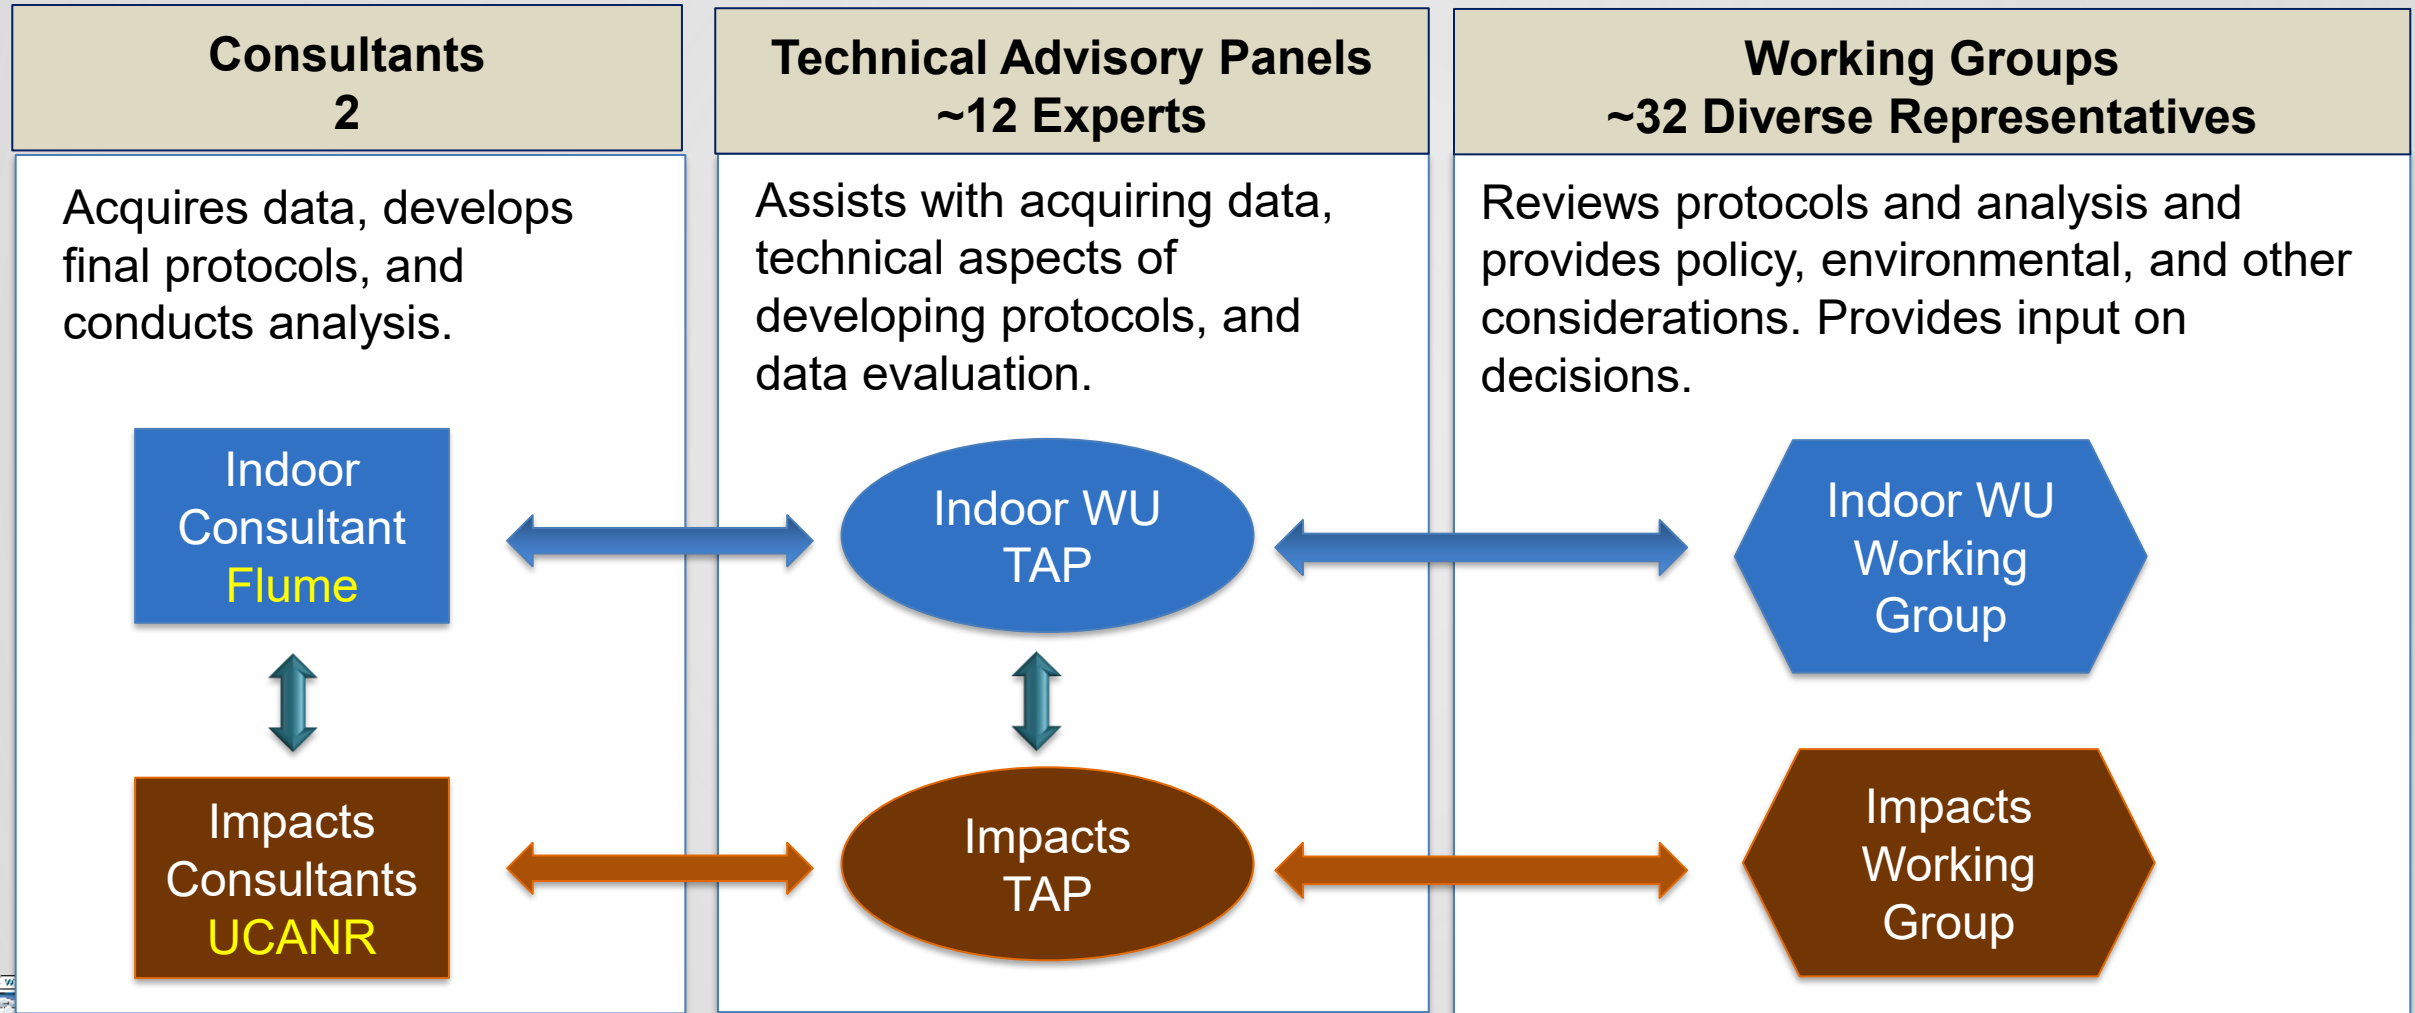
Consultants
2

Acquires data, develops final protocols, and conducts analysis.

Indoor Consultant Flume

Impacts Consultants UCANR

Technical Advisory Panels
~12 Experts

Assists with acquiring data, technical aspects of developing protocols, and data evaluation.

Indoor WU TAP

Impacts TAP

Working Groups
~32 Diverse Representatives

Reviews protocols and analysis and provides policy, environmental, and other considerations. Provides input on decisions.

Indoor WU Working Group

Impacts Working Group